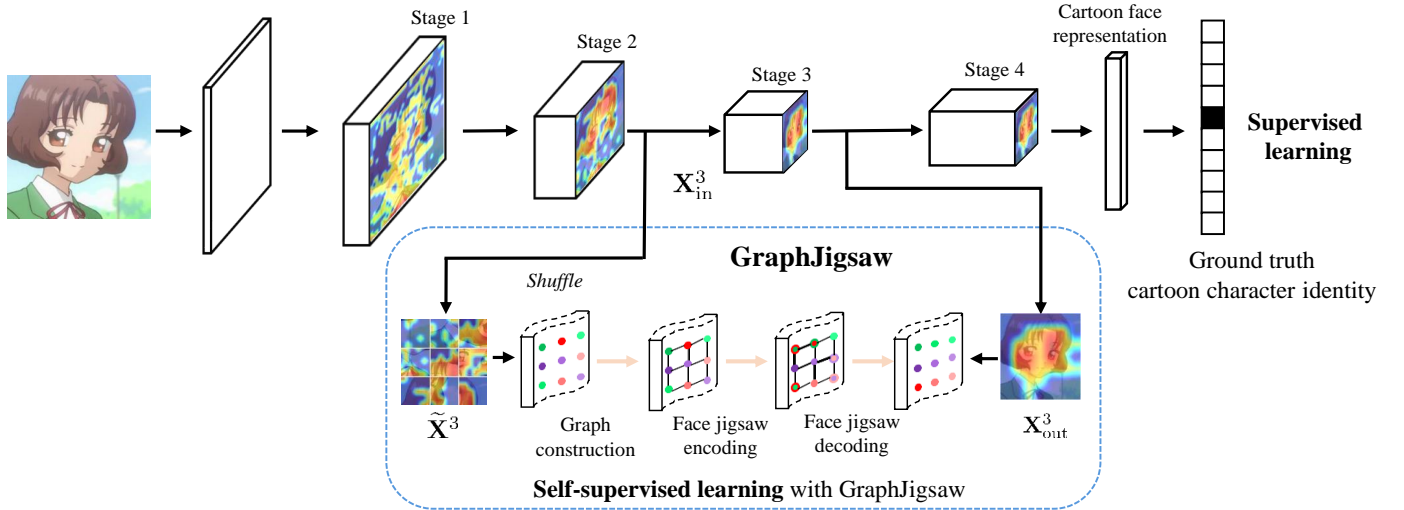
Stage 1

Stage 2

Stage 3

Stage 4

Cartoon face representation

Supervised learning

$\mathbf{X}_{\text{in}}^3$

Ground truth cartoon character identity

GraphJigsaw

Shuffle

$\widetilde{\mathbf{X}}^3$

Graph construction

Face jigsaw encoding

Face jigsaw decoding

$\mathbf{X}_{\text{out}}^3$

Self-supervised learning with GraphJigsaw